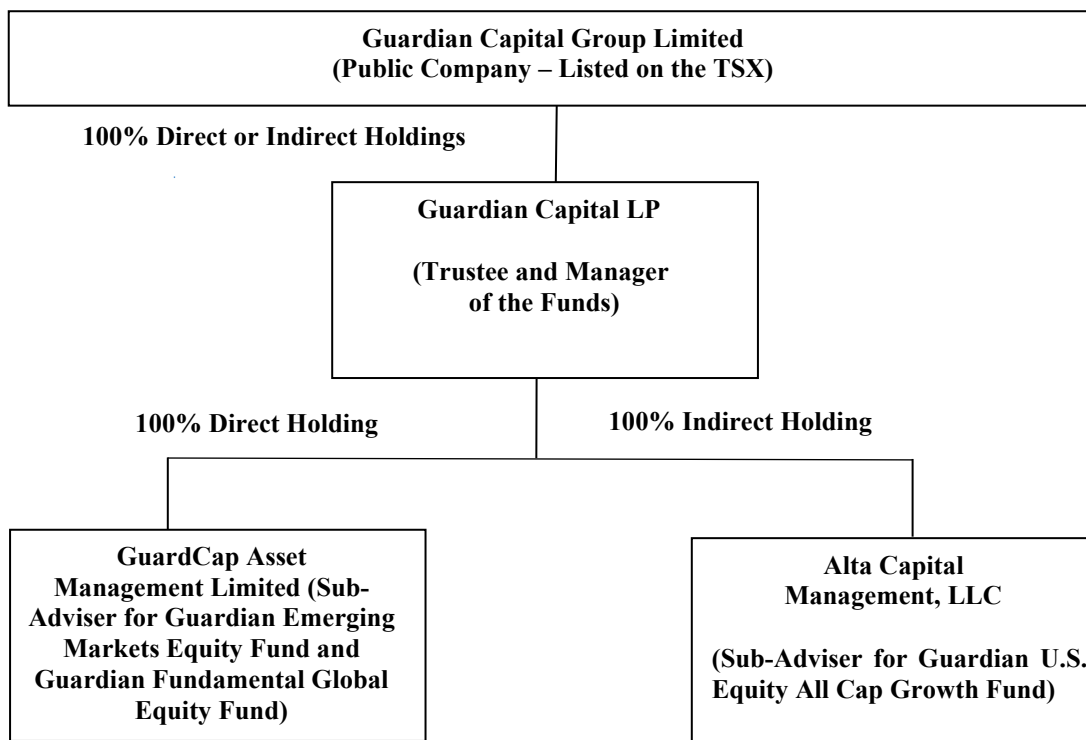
Guardian Capital Group Limited
(Public Company – Listed on the TSX)

100% Direct or Indirect Holdings

Guardian Capital LP

(Trustee and Manager of the Funds)

100% Direct Holding

100% Indirect Holding

GuardCap Asset Management Limited (Sub-Adviser for Guardian Emerging Markets Equity Fund and Guardian Fundamental Global Equity Fund)

Alta Capital Management, LLC

(Sub-Adviser for Guardian U.S. Equity All Cap Growth Fund)